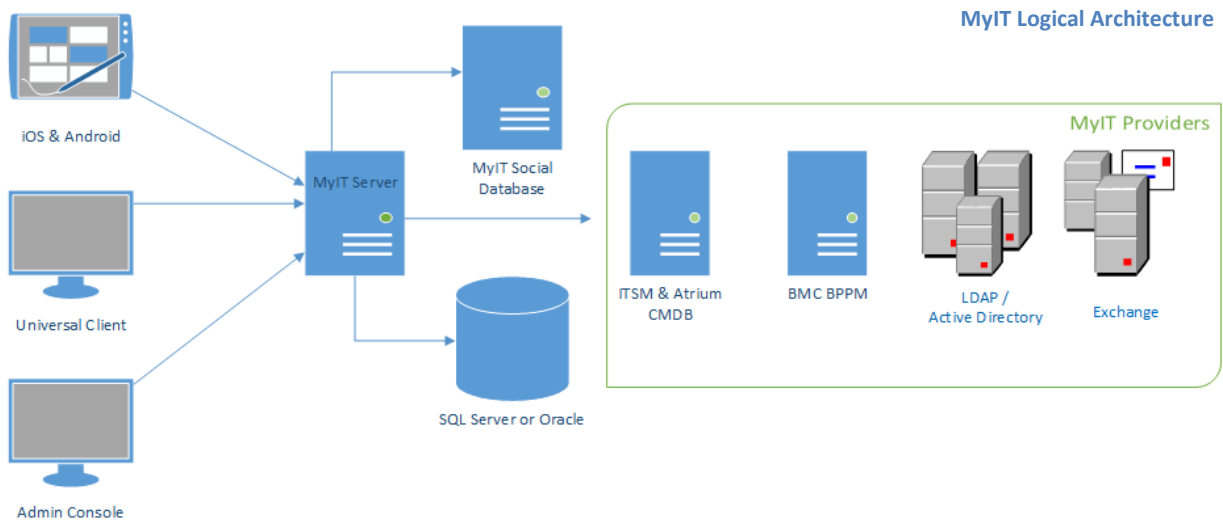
MyIT Logical Architecture

iOS & Android

Universal Client

Admin Console

MyIT Server

MyIT Social Database

SQL Server or Oracle

MyIT Providers

ITSM & Atrium CMDB

BMC BPPM

LDAP / Active Directory

Exchange